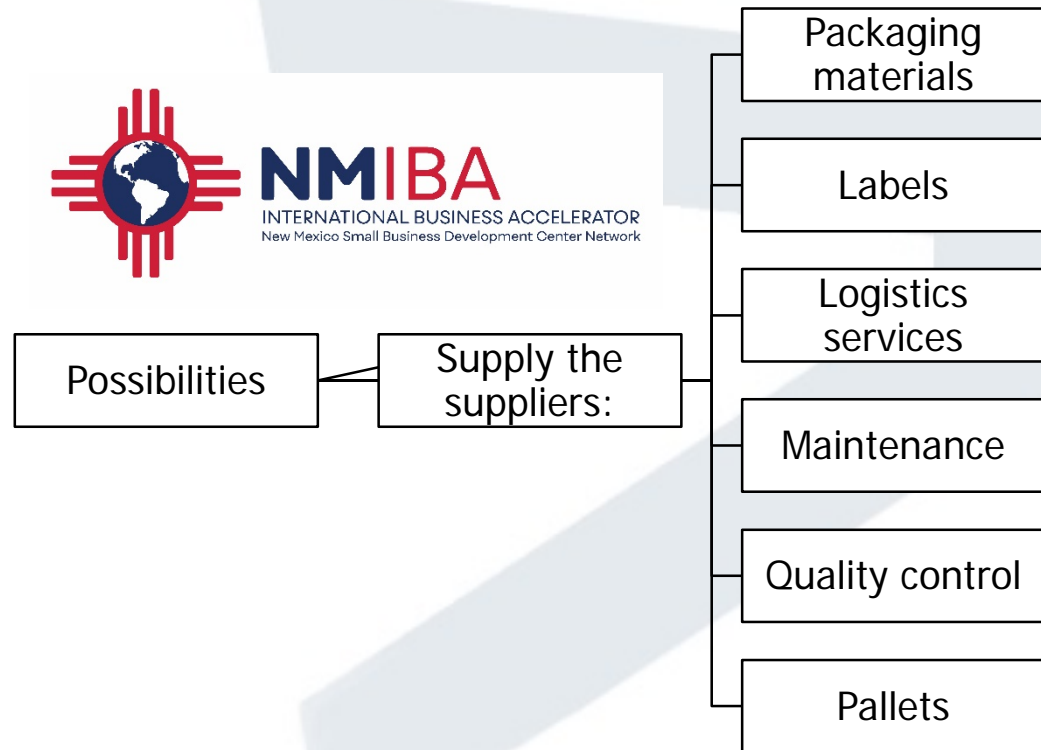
NMIBA
INTERNATIONAL BUSINESS ACCELERATOR
New Mexico Small Business Development Center Network

Possibilities

Supply the suppliers:

Packaging materials

Labels

Logistics services

Maintenance

Quality control

Pallets